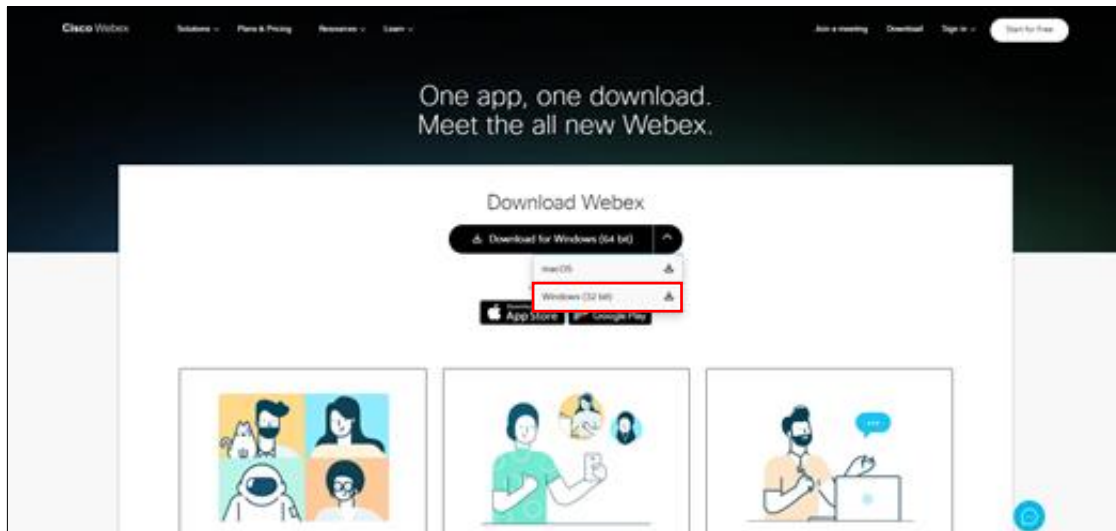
Cisco Webex Solutions Plans & Pricing Resources Learn

Join a meeting Download Sign in Start for Free

One app, one download.
Meet the all new Webex.

Download Webex

Download for Windows (64 bit)

macOS

Windows (32 bit)

App Store Google Play